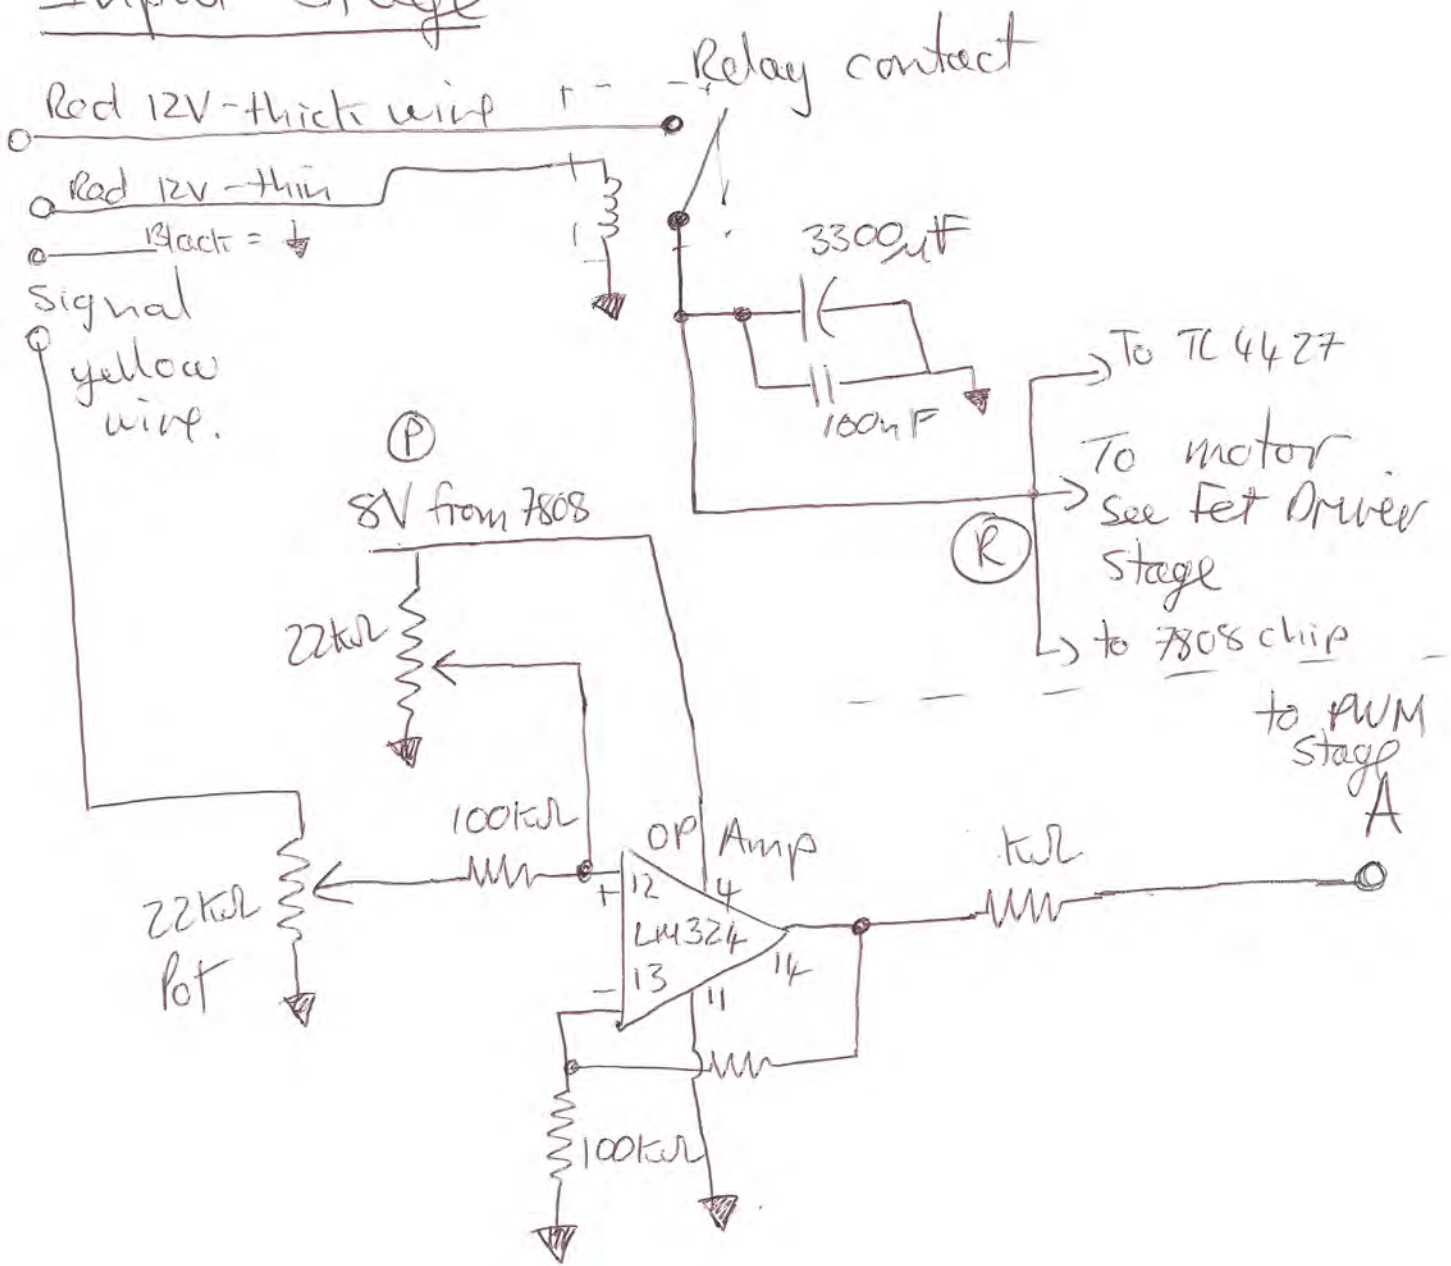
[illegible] Stage

Relay contact

Red 12V - thick wire

Red 12V - thin

Black = ⏚

Signal yellow wire.

3300µF

100nF

To TC 4427

To motor see Fet Driver stage

to 7808 chip

Ⓟ

8V from 7808

Ⓡ

22kΩ

to PWM stage

A

100kΩ

OP Amp

kΩ

12

4

+

LM324

14

22kΩ Pot

13

11

−

100kΩ